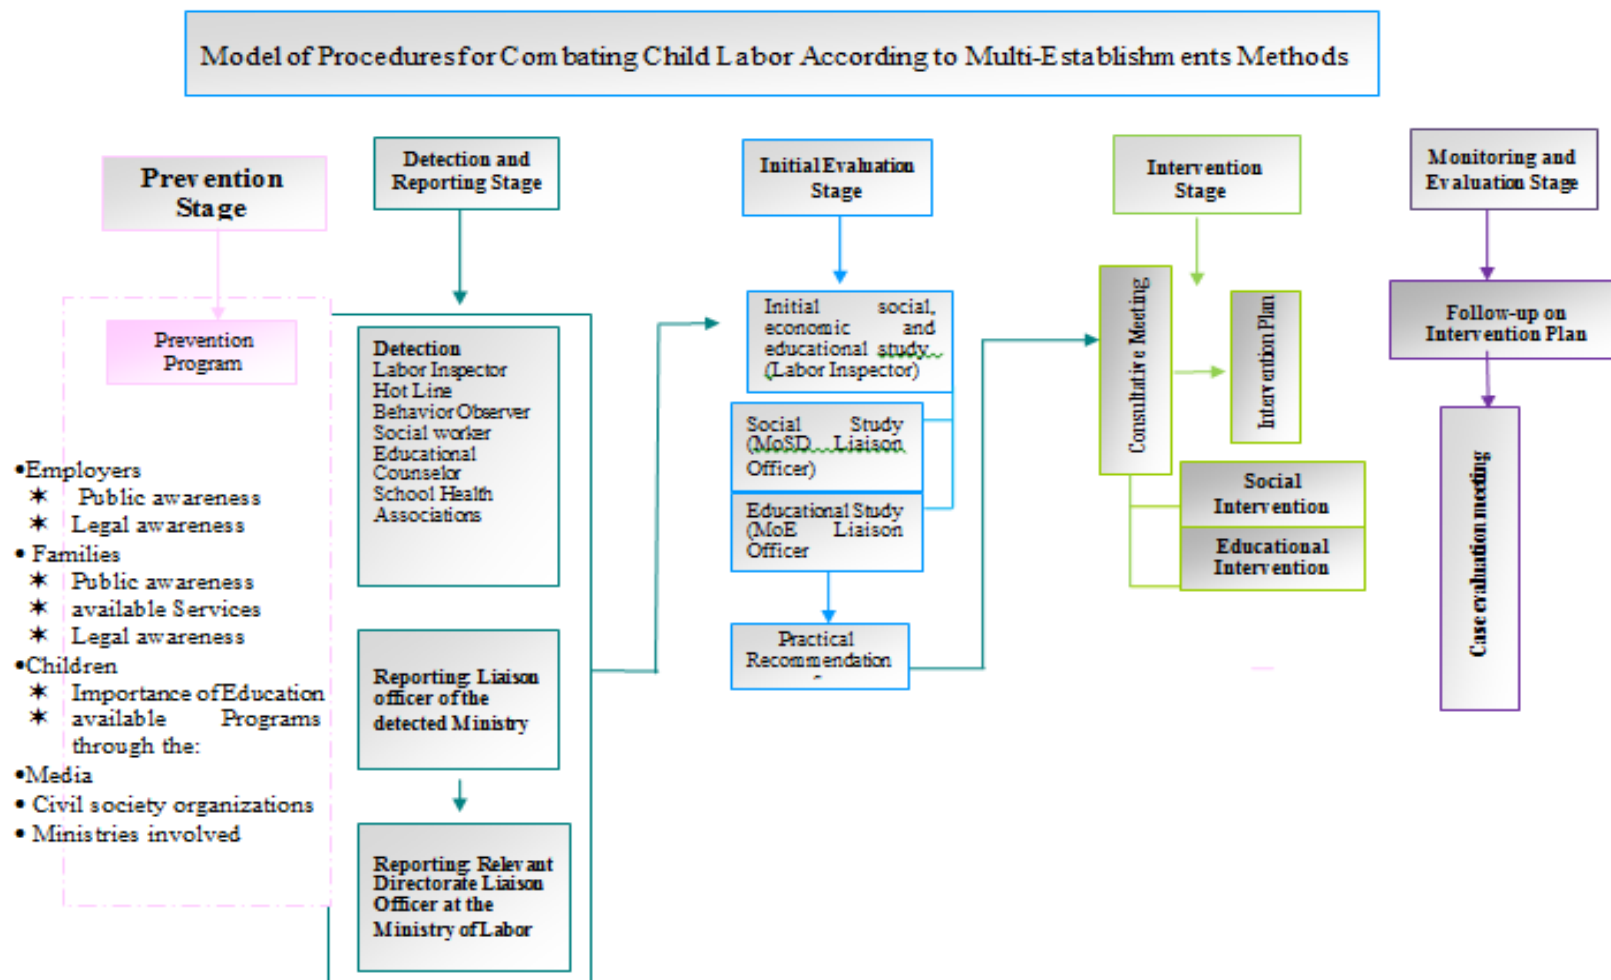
Model of Procedures for Combating Child Labor According to Multi-Establishments Methods

Prevention Stage

Prevention Program

•Employers
✶ Public awareness
✶ Legal awareness
• Families
✶ Public awareness
✶ available Services
✶ Legal awareness
•Children
✶ Importance of Education
✶ available Programs through the:
•Media
• Civil society organizations
• Ministries involved

Detection and Reporting Stage

Detection
Labor Inspector
Hot Line
Behavior Observer
Social worker
Educational Counselor
School Health Associations

Reporting Liaison officer of the detected Ministry

Reporting Relevant Directorate Liaison Officer at the Ministry of Labor

Initial Evaluation Stage

Initial social, economic and educational study (Labor Inspector)

Social Study (MoSD Liaison Officer)

Educational Study (MoE Liaison Officer

Practical Recommendation

Intervention Stage

Consultative Meeting

Intervention Plan

Social Intervention

Educational Intervention

Monitoring and Evaluation Stage

Follow-up on Intervention Plan

Case evaluation meeting